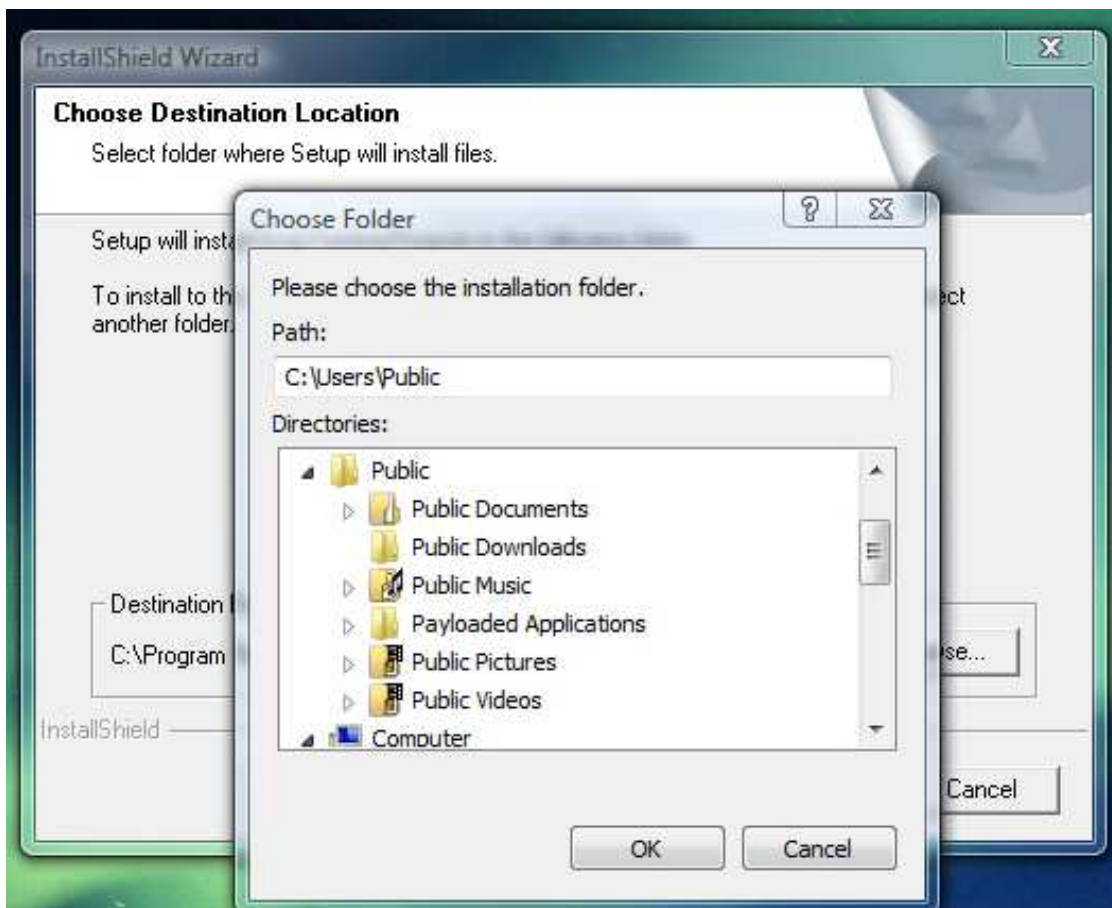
InstallShield Wizard

Choose Destination Location

Select folder where Setup will install files.

Setup will insta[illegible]

To install to th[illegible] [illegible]ect another folder.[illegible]

Destination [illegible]

C:\Program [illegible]

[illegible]se...

InstallShield

Cancel

Choose Folder

Please choose the installation folder.

Path:

C:\Users\Public

Directories:

Public
Public Documents
Public Downloads
Public Music
Payloaded Applications
Public Pictures
Public Videos
Computer

OK

Cancel